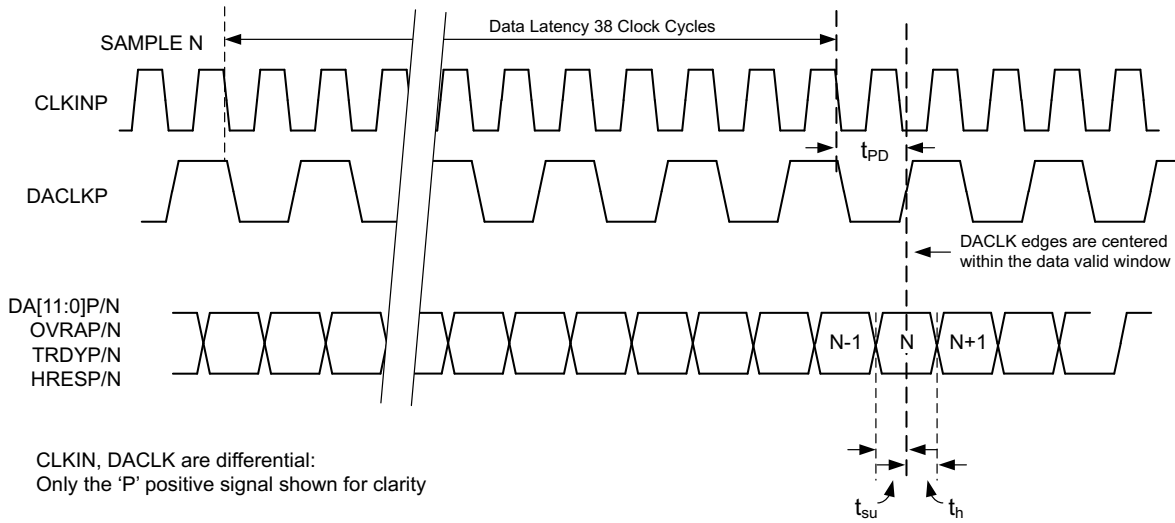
Data Latency 38 Clock Cycles

SAMPLE N

CLKINP

$t_{PD}$

DACLKP

DACLK edges are centered within the data valid window

DA[11:0]P/N
OVRAP/N
TRDYP/N
HRESP/N

N-1

N

N+1

CLKIN, DACLK are differential:
Only the 'P' positive signal shown for clarity

$t_{su}$

$t_h$